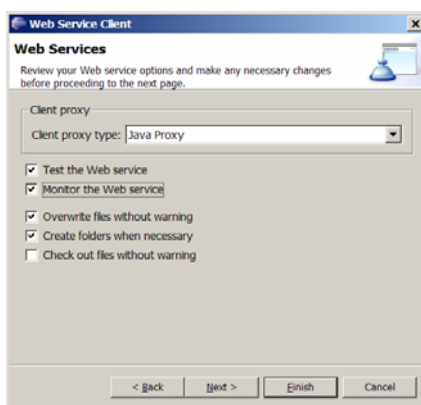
Web Service Client

Web Services

Review your Web service options and make any necessary changes before proceeding to the next page.

Client proxy

Client proxy type: Java Proxy

Test the Web service

Monitor the Web service

Overwrite files without warning

Create folders when necessary

Check out files without warning

< Back

Next >

Finish

Cancel